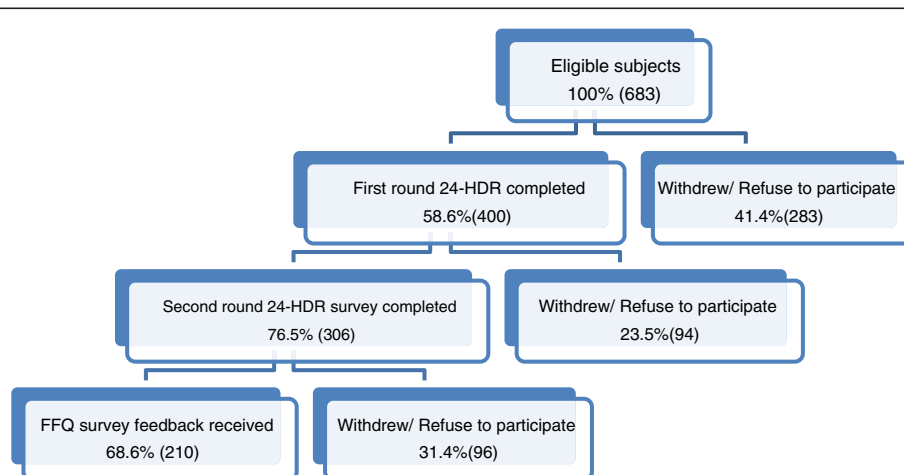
Eligible subjects
100% (683)

First round 24-HDR completed
58.6%(400)

Withdrew/ Refuse to participate
41.4%(283)

Second round 24-HDR survey completed
76.5% (306)

Withdrew/ Refuse to participate
23.5%(94)

FFQ survey feedback received
68.6% (210)

Withdrew/ Refuse to participate
31.4%(96)